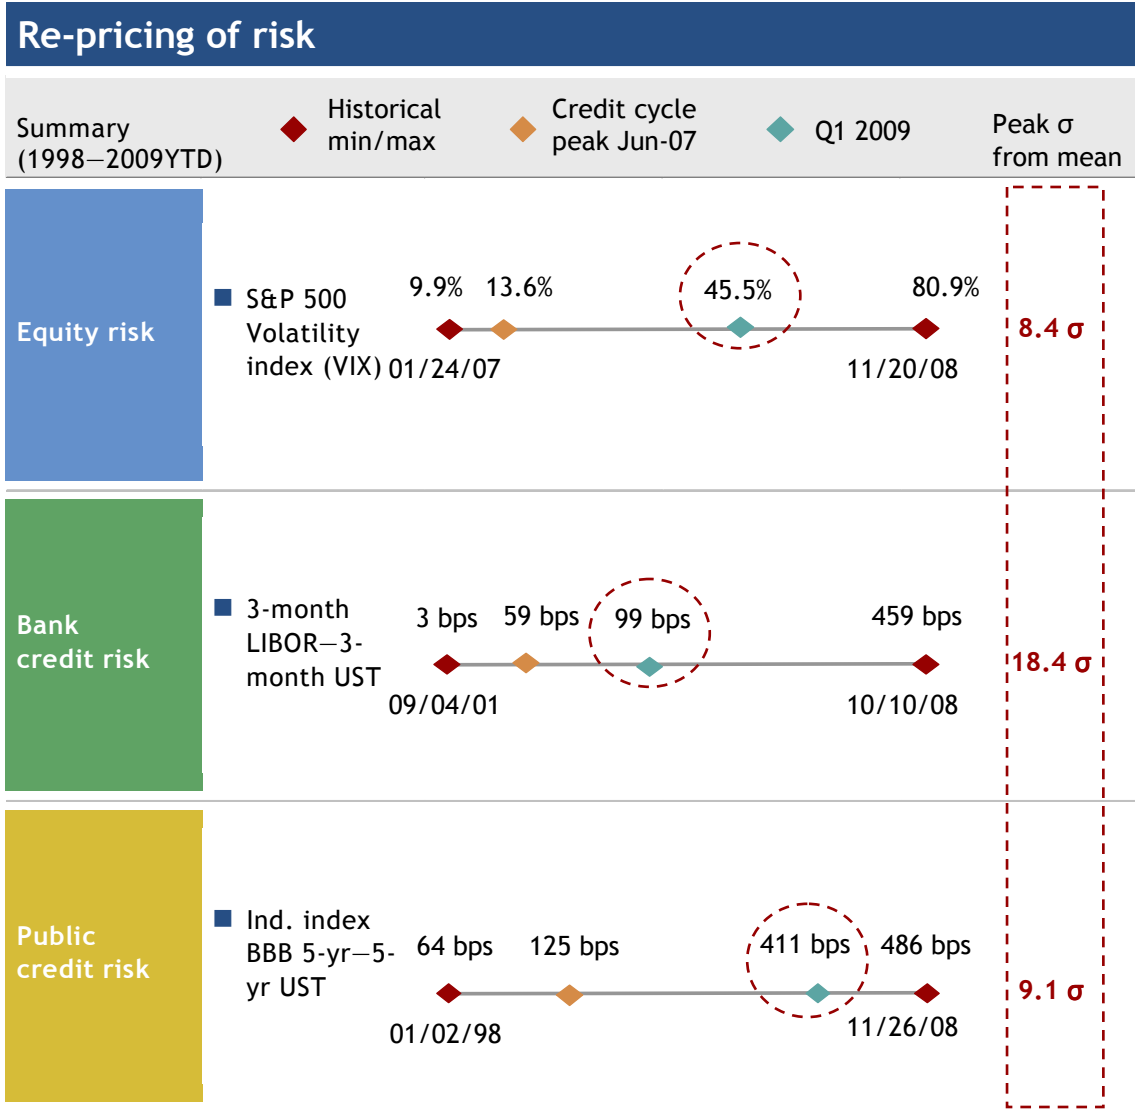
Re-pricing of risk

Summary (1998—2009YTD)

Historical min/max

Credit cycle peak Jun-07

Q1 2009

Peak σ from mean

Equity risk

S&P 500 Volatility index (VIX)

9.9% 13.6% 45.5% 80.9%

01/24/07 11/20/08

8.4 σ

Bank credit risk

3-month LIBOR—3-month UST

3 bps 59 bps 99 bps 459 bps

09/04/01 10/10/08

18.4 σ

Public credit risk

Ind. index BBB 5-yr—5-yr UST

64 bps 125 bps 411 bps 486 bps

01/02/98 11/26/08

9.1 σ